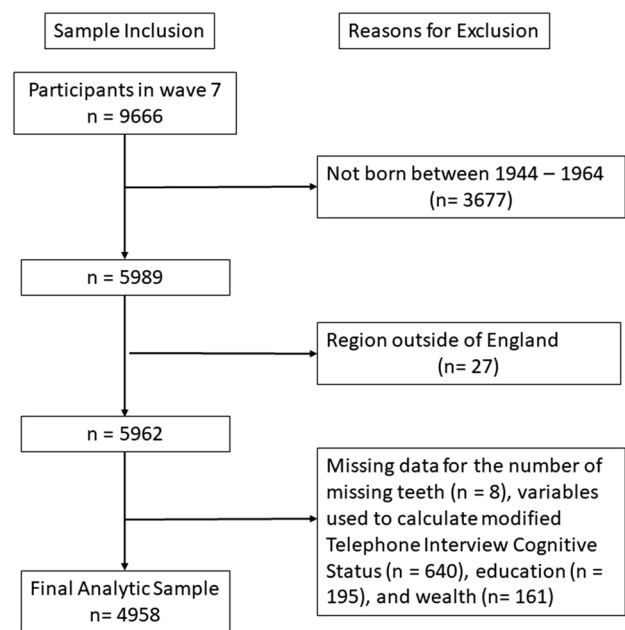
Sample Inclusion

Reasons for Exclusion

Participants in wave 7
n = 9666

Not born between 1944 – 1964
(n= 3677)

n = 5989

Region outside of England
(n= 27)

n = 5962

Missing data for the number of missing teeth (n = 8), variables used to calculate modified Telephone Interview Cognitive Status (n = 640), education (n = 195), and wealth (n= 161)

Final Analytic Sample
n= 4958